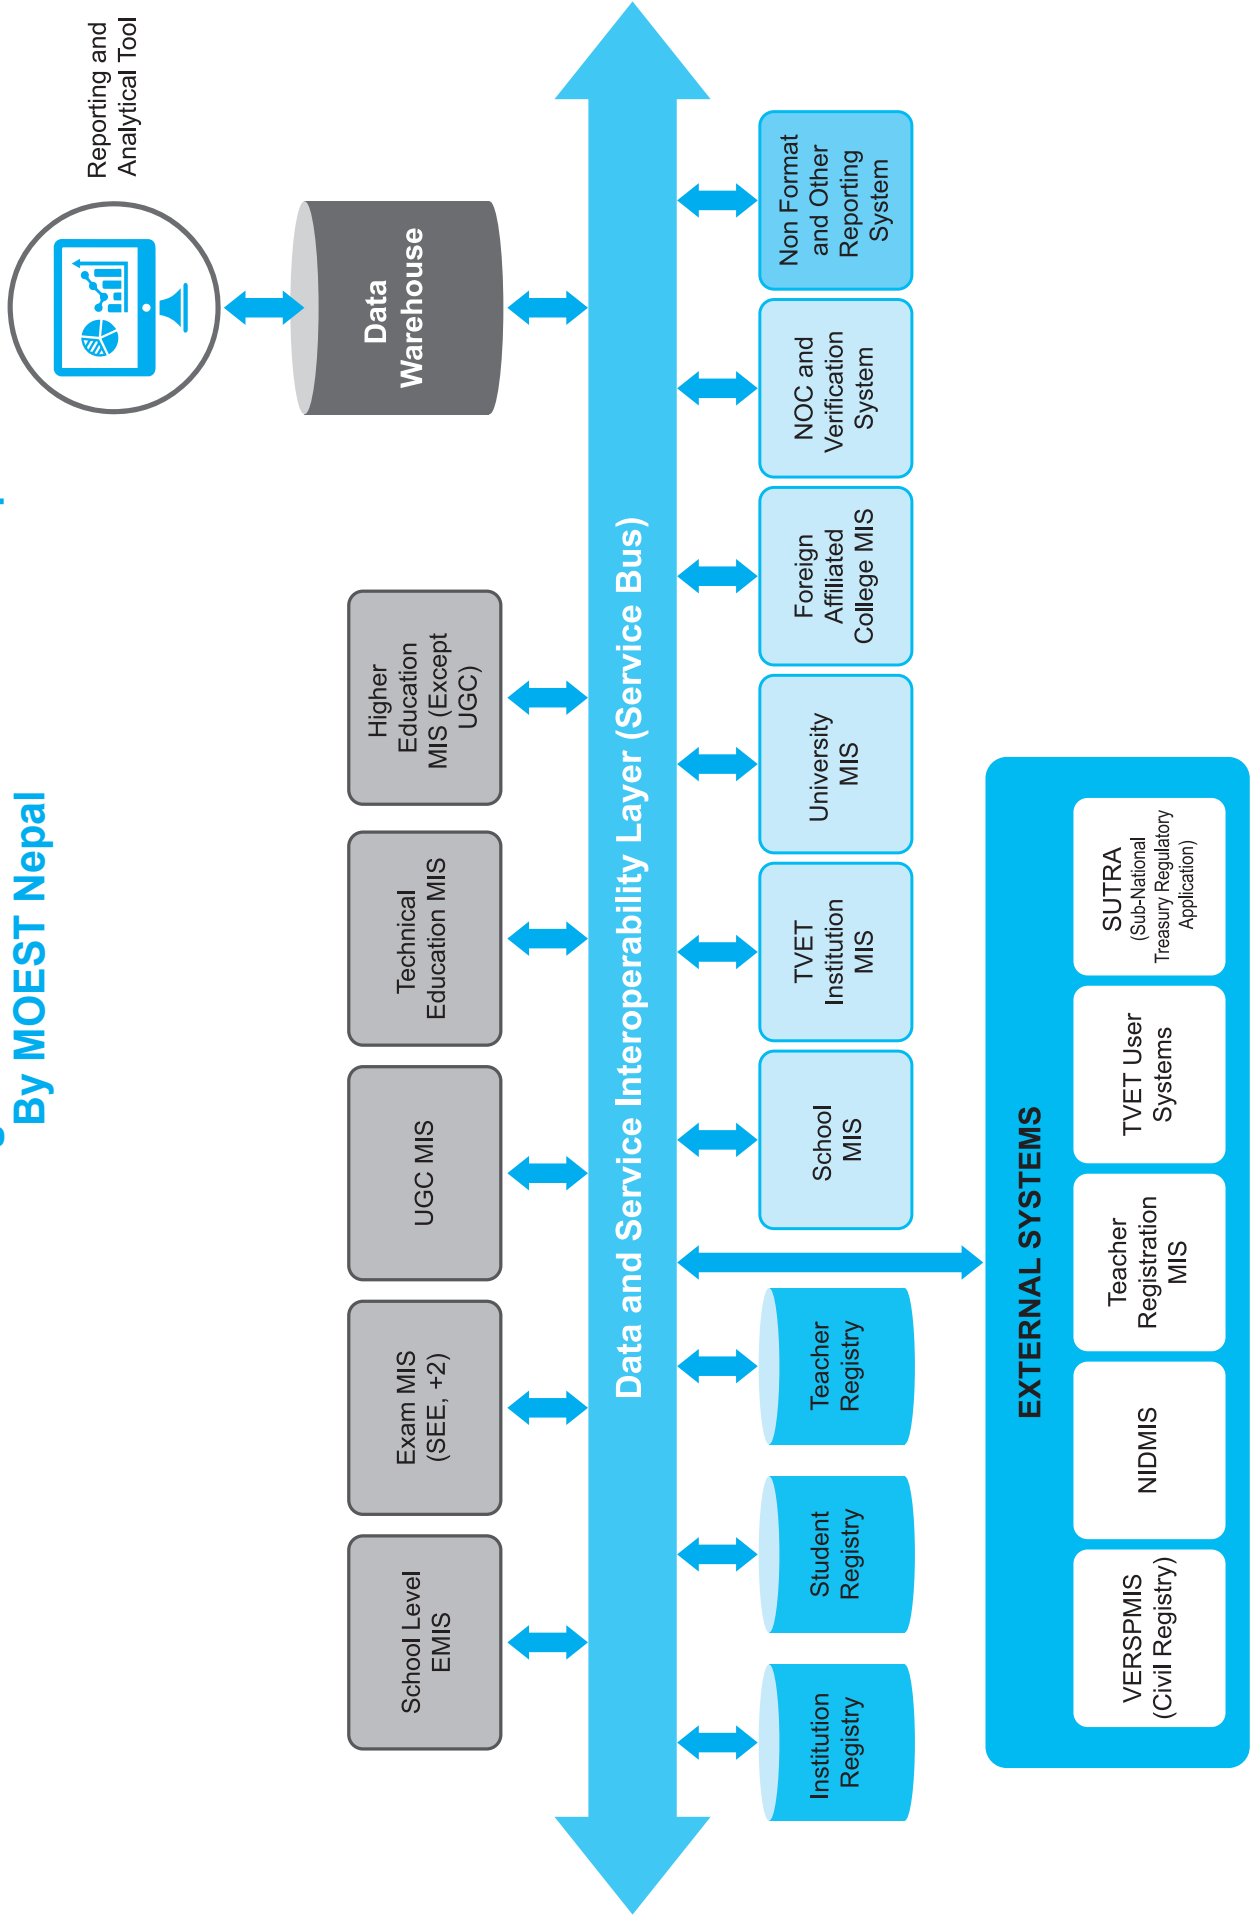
By MOEST Nepal

Reporting and Analytical Tool

Data Warehouse

School Level EMIS

Exam MIS (SEE, +2)

UGC MIS

Technical Education MIS

Higher Education MIS (Except UGC)

Data and Service Interoperability Layer (Service Bus)

Institution Registry

Student Registry

Teacher Registry

School MIS

TVET Institution MIS

University MIS

Foreign Affiliated College MIS

NOC and Verification System

Non Format and Other Reporting System

EXTERNAL SYSTEMS

VERSPMIS (Civil Registry)

NIDMIS

Teacher Registration MIS

TVET User Systems

SUTRA (Sub-National Treasury Regulatory Application)